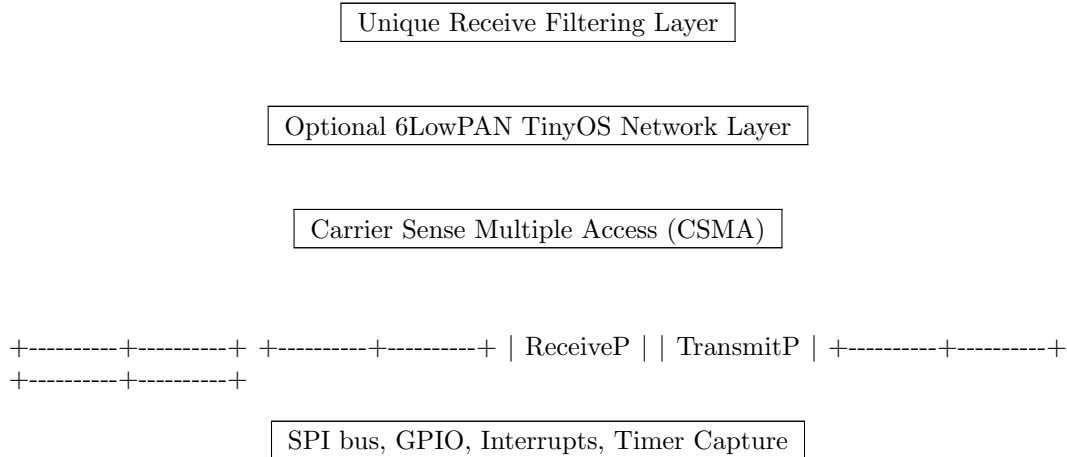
Unique Receive Filtering Layer

Optional 6LowPAN TinyOS Network Layer

Carrier Sense Multiple Access (CSMA)

+----------+----------+ +----------+----------+ | ReceiveP | | TransmitP | +----------+----------+ +----------+----------+

SPI bus, GPIO, Interrupts, Timer Capture